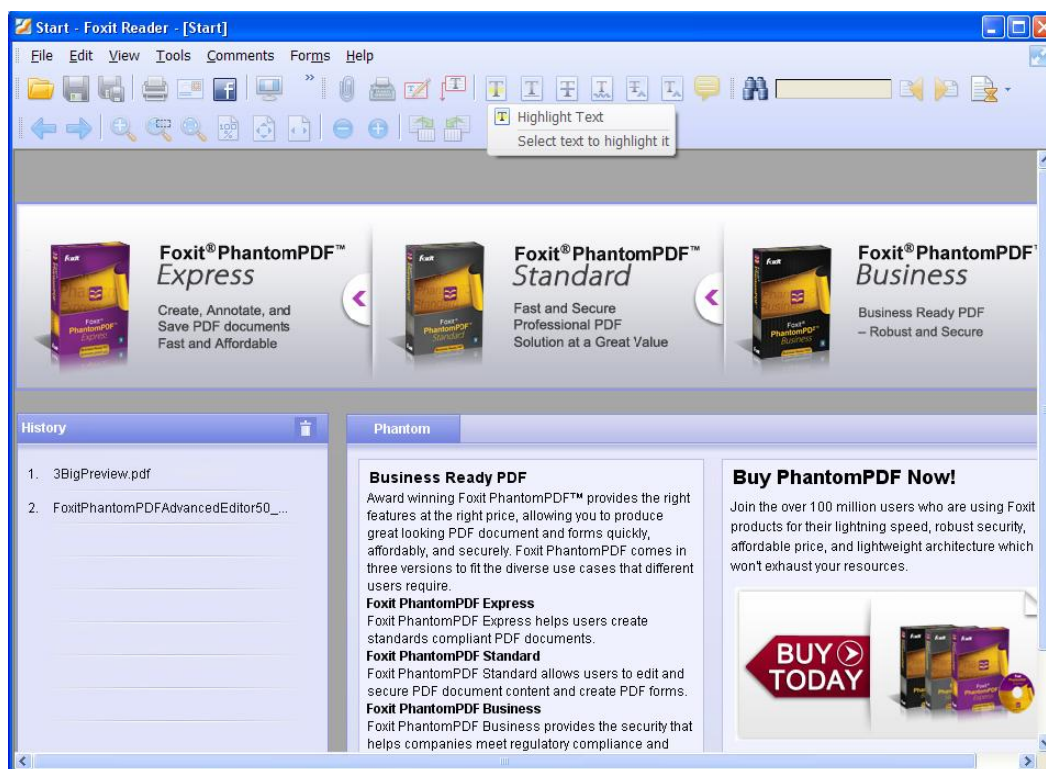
Start - Foxit Reader - [Start]

File Edit View Tools Comments Forms Help

Highlight Text
Select text to highlight it

Foxit® PhantomPDF™ Express
Create, Annotate, and Save PDF documents Fast and Affordable

Foxit® PhantomPDF™ Standard
Fast and Secure Professional PDF Solution at a Great Value

Foxit® PhantomPDF™ Business
Business Ready PDF – Robust and Secure

History

1. 3BigPreview.pdf
2. FoxitPhantomPDFAdvancedEditor50_...

Phantom

Business Ready PDF
Award winning Foxit PhantomPDF™ provides the right features at the right price, allowing you to produce great looking PDF document and forms quickly, affordably, and securely. Foxit PhantomPDF comes in three versions to fit the diverse use cases that different users require.
Foxit PhantomPDF Express
Foxit PhantomPDF Express helps users create standards compliant PDF documents.
Foxit PhantomPDF Standard
Foxit PhantomPDF Standard allows users to edit and secure PDF document content and create PDF forms.
Foxit PhantomPDF Business
Foxit PhantomPDF Business provides the security that helps companies meet regulatory compliance and

Buy PhantomPDF Now!
Join the over 100 million users who are using Foxit products for their lightning speed, robust security, affordable price, and lightweight architecture which won't exhaust your resources.

BUY TODAY